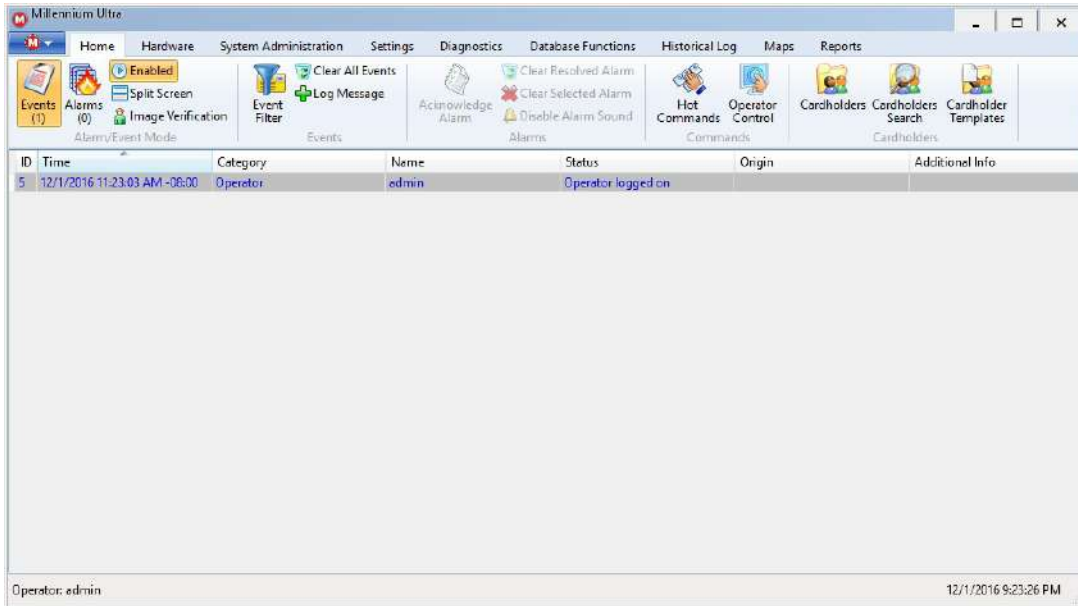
Millennium Ultra

Home Hardware System Administration Settings Diagnostics Database Functions Historical Log Maps Reports

Events (1) Alarms (0) Enabled Split Screen Image Verification
Alarm/Event Mode

Event Filter Clear All Events Log Message
Events

Acknowledge Alarm Clear Resolved Alarm Clear Selected Alarm Disable Alarm Sound
Alarms

Hot Commands Operator Control
Commands

Cardholders Cardholders Search Cardholder Templates
Cardholders

| ID | Time | Category | Name | Status | Origin | Additional Info |
|---|---|---|---|---|---|---|
| 5 | 12/1/2016 11:23:03 AM -08:00 | Operator | admin | Operator logged on | | |

Operator: admin

12/1/2016 9:23:26 PM